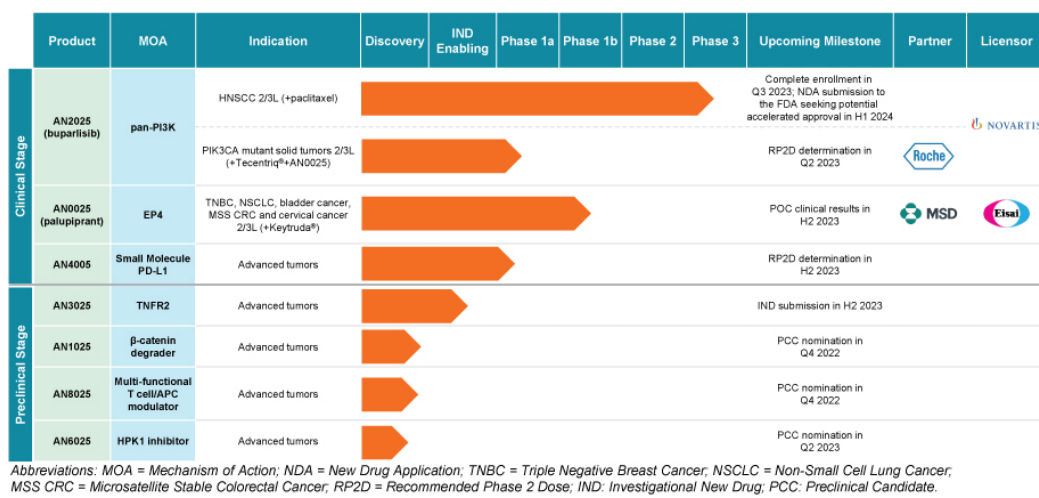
| | Product | MOA | Indication | Discovery | IND Enabling | Phase 1a | Phase 1b | Phase 2 | Phase 3 | Upcoming Milestone | Partner | Licensor |
|---|---|---|---|---|---|---|---|---|---|---|---|---|
| Clinical Stage | AN2025 (buparlisib) | pan-PI3K | HNSCC 2/3L (+paclitaxel) | | | | | | | Complete enrollment in Q3 2023; NDA submission to the FDA seeking potential accelerated approval in H1 2024 | | NOVARTIS |
| | | | PIK3CA mutant solid tumors 2/3L (+Tecentriq®+AN0025) | | | | | | | RP2D determination in Q2 2023 | Roche | |
| | AN0025 (palupiprant) | EP4 | TNBC, NSCLC, bladder cancer, MSS CRC and cervical cancer 2/3L (+Keytruda®) | | | | | | | POC clinical results in H2 2023 | MSD | Eisai |
| | AN4005 | Small Molecule PD-L1 | Advanced tumors | | | | | | | RP2D determination in H2 2023 | | |
| Preclinical Stage | AN3025 | TNFR2 | Advanced tumors | | | | | | | IND submission in H2 2023 | | |
| | AN1025 | β-catenin degrader | Advanced tumors | | | | | | | PCC nomination in Q4 2022 | | |
| | AN8025 | Multi-functional T cell/APC modulator | Advanced tumors | | | | | | | PCC nomination in Q4 2022 | | |
| | AN6025 | HPK1 inhibitor | Advanced tumors | | | | | | | PCC nomination in Q2 2023 | | |

Abbreviations: MOA = Mechanism of Action; NDA = New Drug Application; TNBC = Triple Negative Breast Cancer; NSCLC = Non-Small Cell Lung Cancer; MSS CRC = Microsatellite Stable Colorectal Cancer; RP2D = Recommended Phase 2 Dose; IND: Investigational New Drug; PCC: Preclinical Candidate.